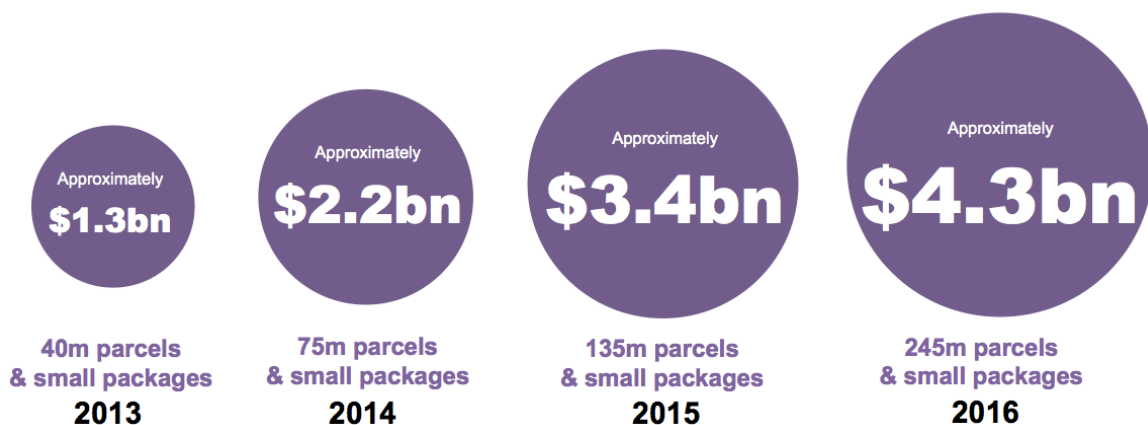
Approximately
$1.3bn

40m parcels & small packages
2013

Approximately
$2.2bn

75m parcels & small packages
2014

Approximately
$3.4bn

135m parcels & small packages
2015

Approximately
$4.3bn

245m parcels & small packages
2016